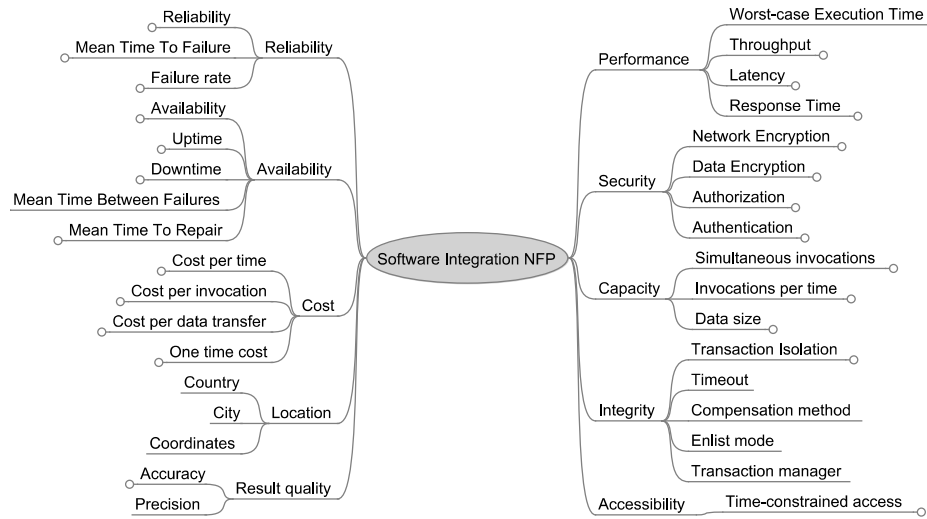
Software Integration NFP

Reliability
Reliability
Mean Time To Failure
Failure rate

Availability
Availability
Uptime
Downtime
Mean Time Between Failures
Mean Time To Repair

Cost
Cost per time
Cost per invocation
Cost per data transfer
One time cost

Location
Country
City
Coordinates

Result quality
Accuracy
Precision

Performance
Worst-case Execution Time
Throughput
Latency
Response Time

Security
Network Encryption
Data Encryption
Authorization
Authentication

Capacity
Simultaneous invocations
Invocations per time
Data size

Integrity
Transaction Isolation
Timeout
Compensation method
Enlist mode
Transaction manager

Accessibility
Time-constrained access